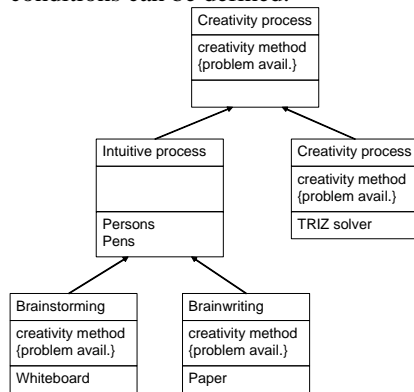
conditions can be defined.

Creativity process
creativity method {problem avail.}

Intuitive process

Persons
Pens

Creativity process
creativity method {problem avail.}
TRIZ solver

Brainstorming
creativity method {problem avail.}
Whiteboard

Brainwriting
creativity method {problem avail.}
Paper